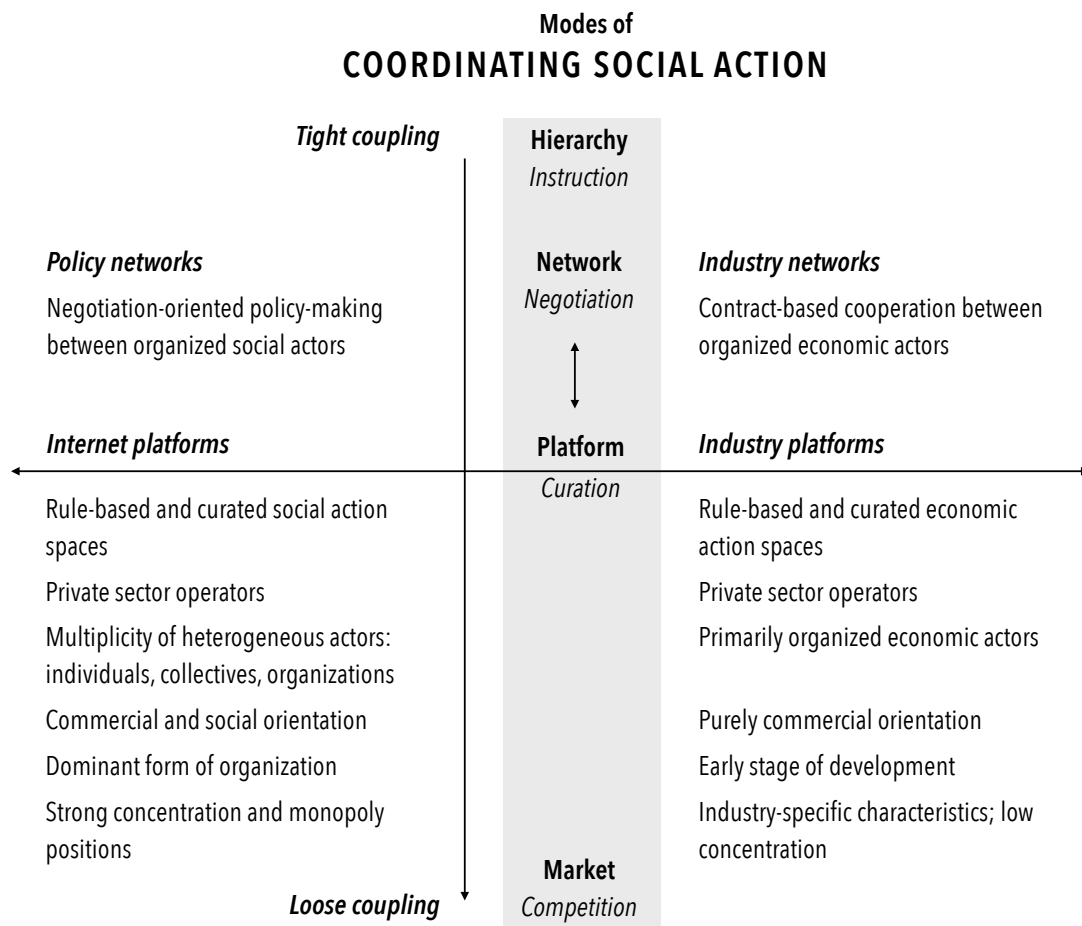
Modes of
COORDINATING SOCIAL ACTION

Tight coupling

Hierarchy
Instruction

Policy networks

Negotiation-oriented policy-making between organized social actors

Network
Negotiation

Industry networks

Contract-based cooperation between organized economic actors

Internet platforms

Platform
Curation

Industry platforms

Rule-based and curated social action spaces

Private sector operators

Multiplicity of heterogeneous actors: individuals, collectives, organizations

Commercial and social orientation

Dominant form of organization

Strong concentration and monopoly positions

Rule-based and curated economic action spaces

Private sector operators

Primarily organized economic actors

Purely commercial orientation

Early stage of development

Industry-specific characteristics; low concentration

Market
Competition

Loose coupling